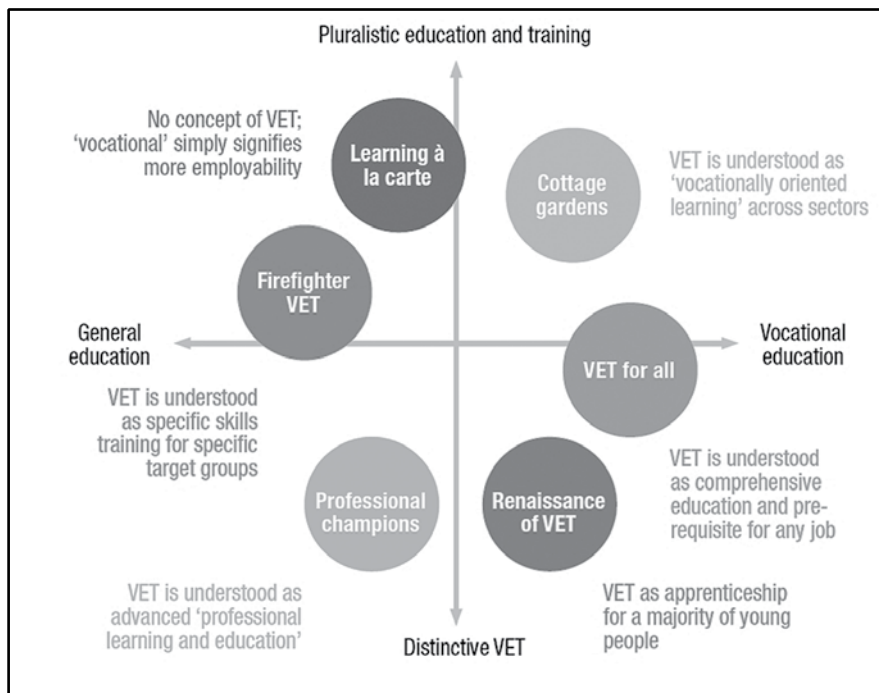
Pluralistic education and training

No concept of VET; 'vocational' simply signifies more employability

Learning à la carte

Cottage gardens

VET is understood as 'vocationally oriented learning' across sectors

Firefighter VET

General education

Vocational education

VET for all

VET is understood as specific skills training for specific target groups

VET is understood as comprehensive education and prerequisite for any job

Professional champions

Renaissance of VET

VET is understood as advanced 'professional learning and education'

VET as apprenticeship for a majority of young people

Distinctive VET